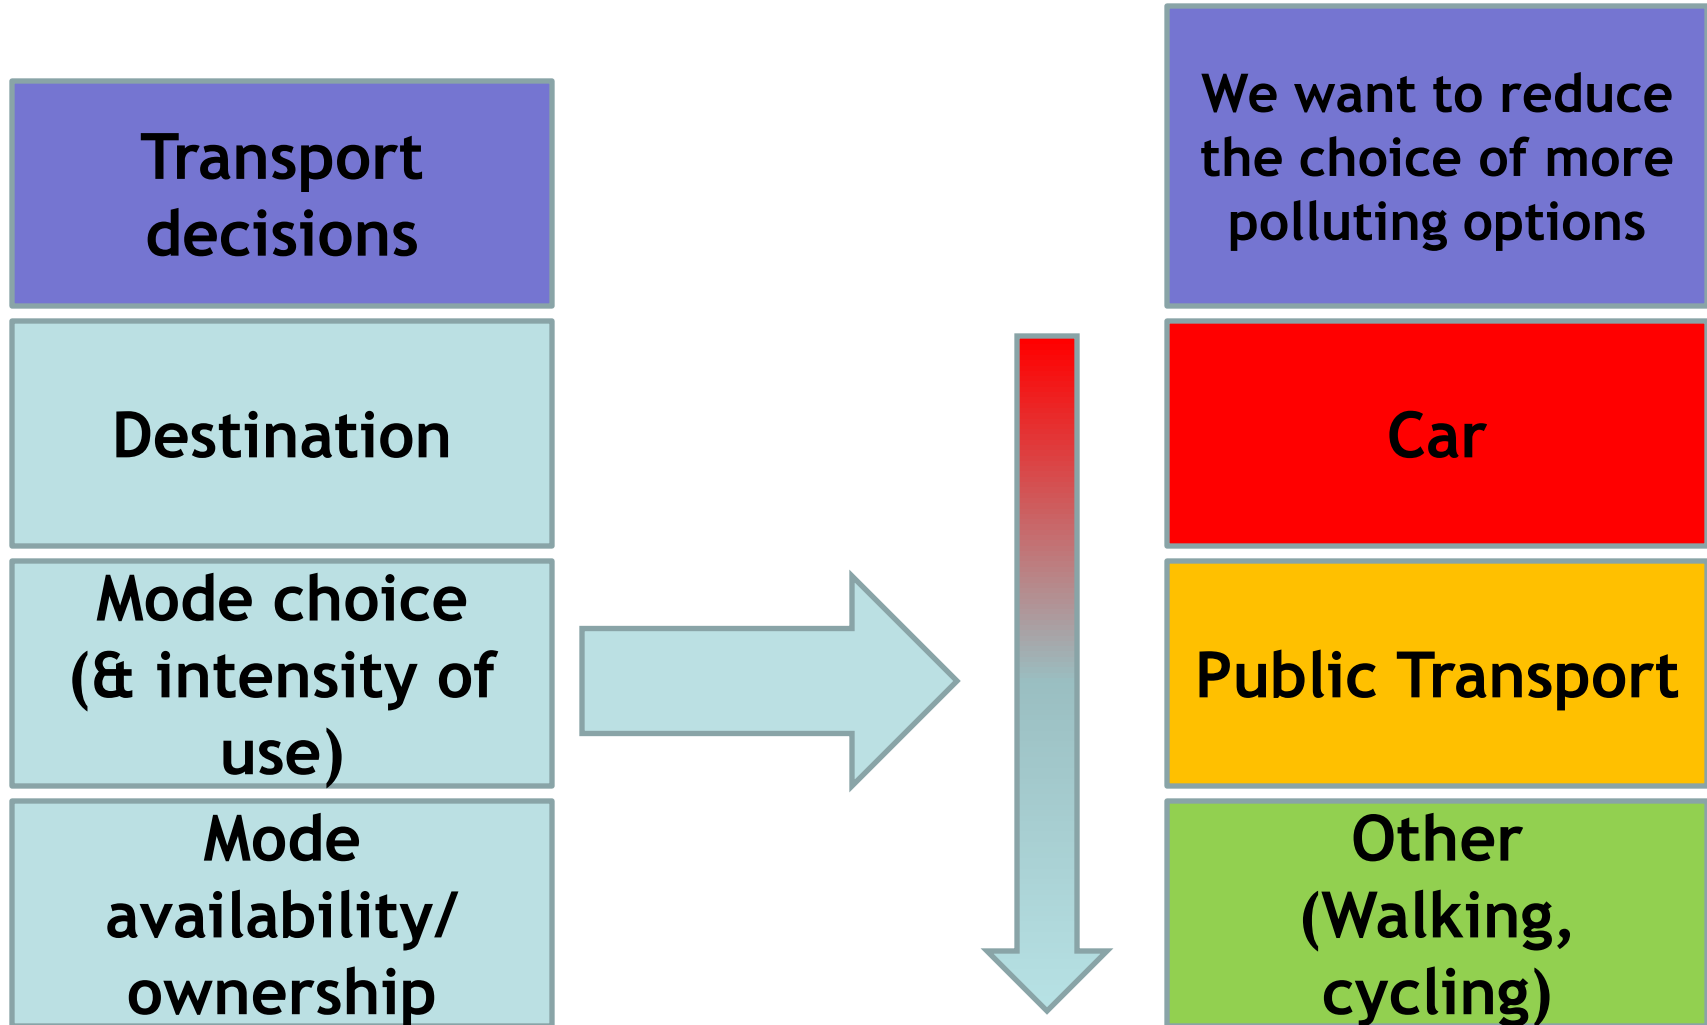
Transport decisions

Destination

Mode choice (& intensity of use)

Mode availability/ ownership

We want to reduce the choice of more polluting options

Car

Public Transport

Other (Walking, cycling)